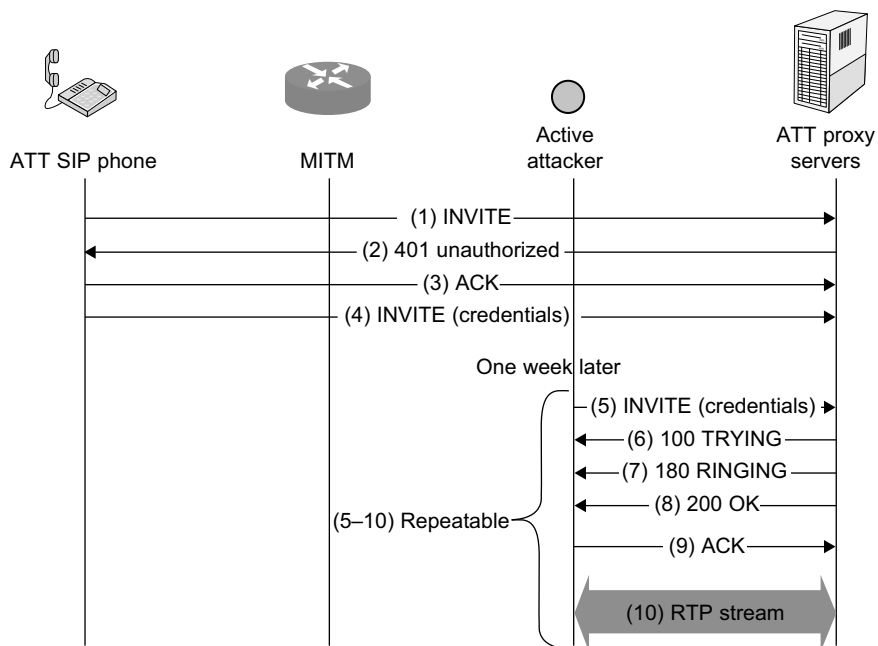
ATT SIP phone

MITM

Active attacker

ATT proxy servers

(1) INVITE

(2) 401 unauthorized

(3) ACK

(4) INVITE (credentials)

One week later

(5) INVITE (credentials)

(6) 100 TRYING

(7) 180 RINGING

(8) 200 OK

(5–10) Repeatable

(9) ACK

(10) RTP stream